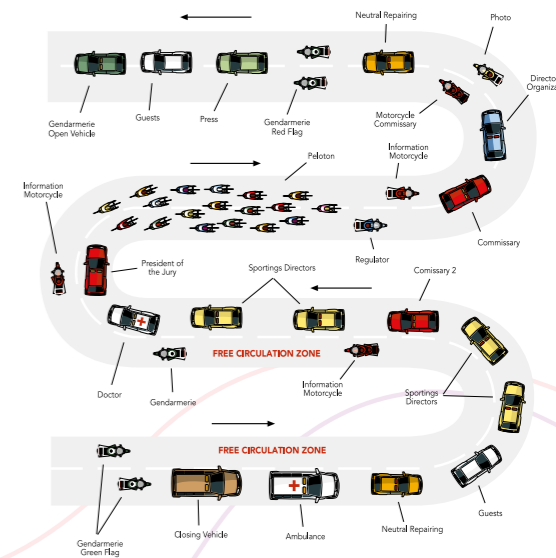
Neutral Repairing

Photo

Director
Organiz

Gendarmerie
Open Vehicle

Guests

Press

Gendarmerie
Red Flag

Motorcycle
Commissary

Peloton

Information
Motorcycle

Information
Motorcycle

President of
the Jury

Regulator

Commissary

Sportings Directors

Comissary 2

FREE CIRCULATION ZONE

Doctor

Gendarmerie

Information
Motorcycle

Sportings
Directors

FREE CIRCULATION ZONE

Gendarmerie
Green Flag

Closing Vehicle

Ambulance

Neutral Repairing

Guests